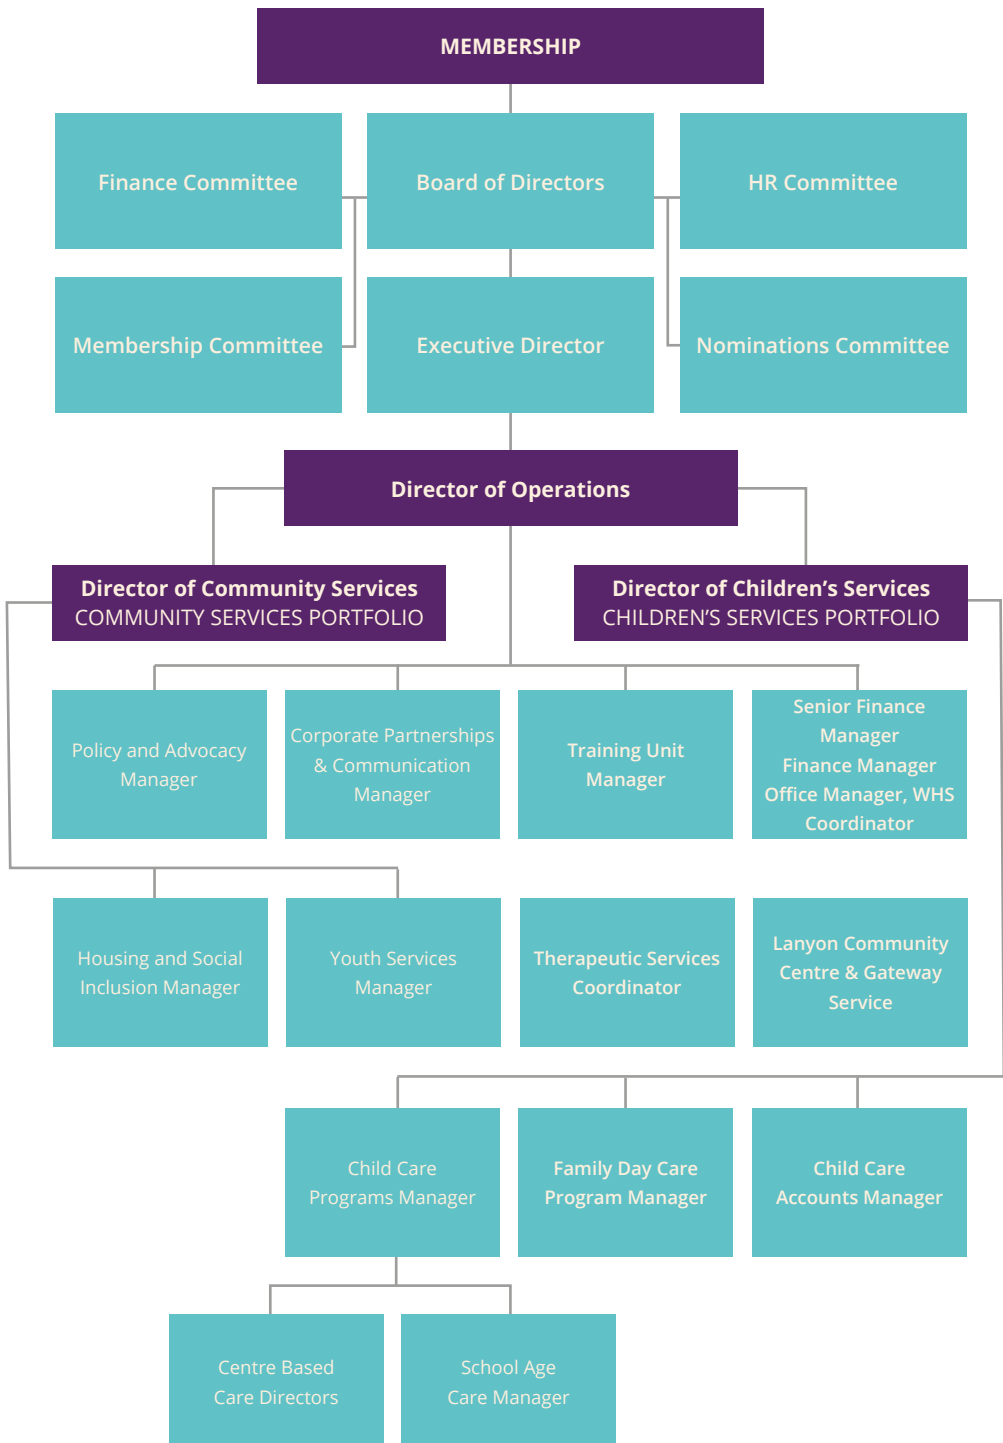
MEMBERSHIP

Finance Committee

Board of Directors

HR Committee

Membership Committee

Executive Director

Nominations Committee

Director of Operations

Director of Community Services
COMMUNITY SERVICES PORTFOLIO

Director of Children's Services
CHILDREN'S SERVICES PORTFOLIO

Policy and Advocacy Manager

Corporate Partnerships & Communication Manager

Training Unit Manager

Senior Finance Manager
Finance Manager
Office Manager, WHS Coordinator

Housing and Social Inclusion Manager

Youth Services Manager

Therapeutic Services Coordinator

Lanyon Community Centre & Gateway Service

Child Care Programs Manager

Family Day Care Program Manager

Child Care Accounts Manager

Centre Based Care Directors

School Age Care Manager